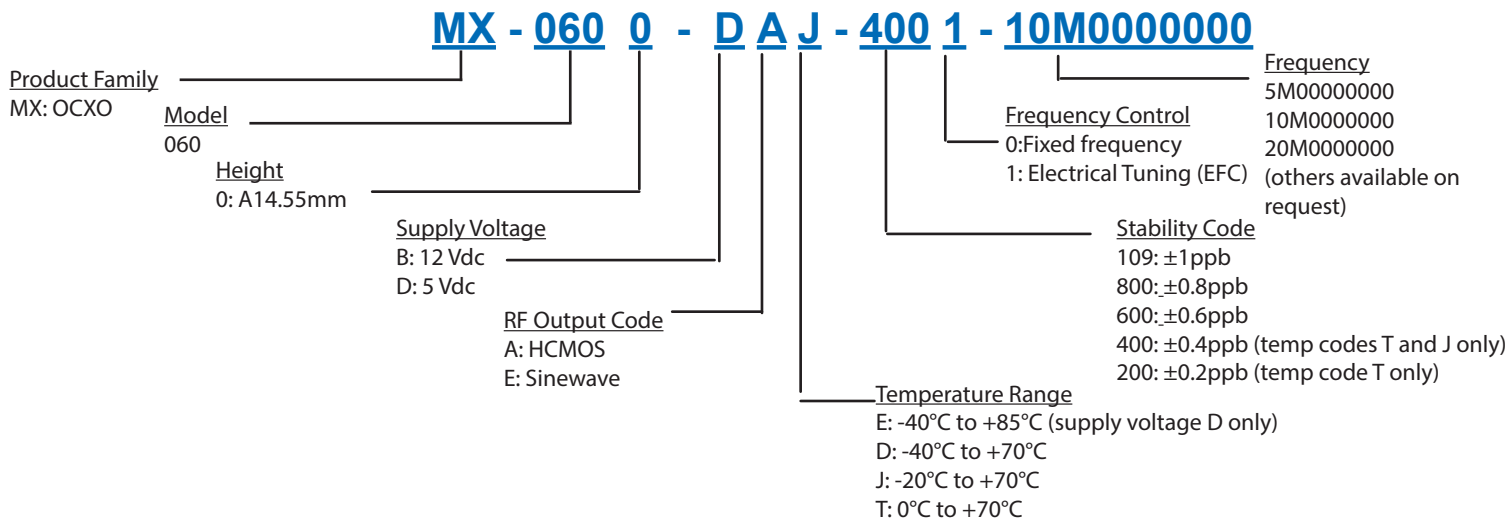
MX - 060 0 - D A J - 400 1 - 10M0000000

Product Family
MX: OCXO

Model
060

Height
0: A14.55mm

Supply Voltage
B: 12 Vdc
D: 5 Vdc

RF Output Code
A: HCMOS
E: Sinewave

Temperature Range
E: -40°C to +85°C (supply voltage D only)
D: -40°C to +70°C
J: -20°C to +70°C
T: 0°C to +70°C

Stability Code
109: ±1ppb
800: ±0.8ppb
600: ±0.6ppb
400: ±0.4ppb (temp codes T and J only)
200: ±0.2ppb (temp code T only)

Frequency Control
0:Fixed frequency
1: Electrical Tuning (EFC)

Frequency
5M00000000
10M0000000
20M0000000
(others available on request)